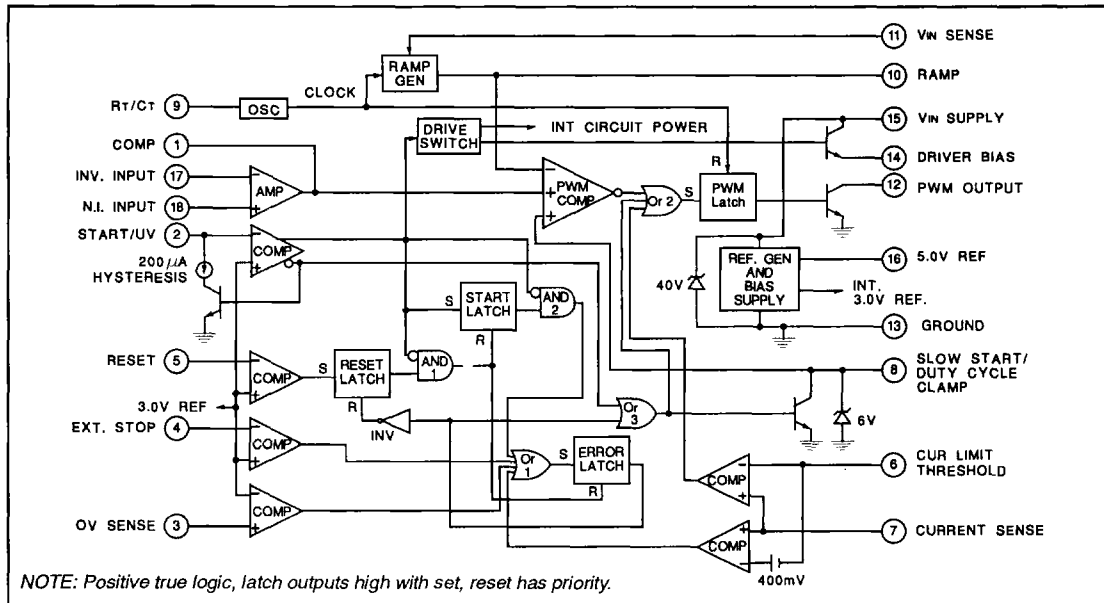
11 VIN SENSE
RAMP GEN
10 RAMP
RT/CT 9
OSC
CLOCK
15 VIN SUPPLY
DRIVE SWITCH
INT CIRCUIT POWER
COMP 1
14 DRIVER BIAS
R
INV. INPUT 17
AMP
PWM COMP
S
Or 2
PWM Latch
12 PWM OUTPUT
N.I. INPUT 18
START/UV 2
COMP
REF. GEN AND BIAS SUPPLY
16 5.0V REF
200$\mu$A HYSTERESIS
40V
INT. 3.0V REF.
S
START LATCH
AND 2
13 GROUND
R
RESET 5
COMP
S
RESET LATCH
AND 1
8 SLOW START/ DUTY CYCLE CLAMP
3.0V REF
R
Or 3
INV
6V
EXT. STOP 4
COMP
Or 1
S
ERROR LATCH
R
6 CUR LIMIT THRESHOLD
COMP
COMP
OV SENSE 3
COMP
7 CURRENT SENSE
400mV
NOTE: Positive true logic, latch outputs high with set, reset has priority.